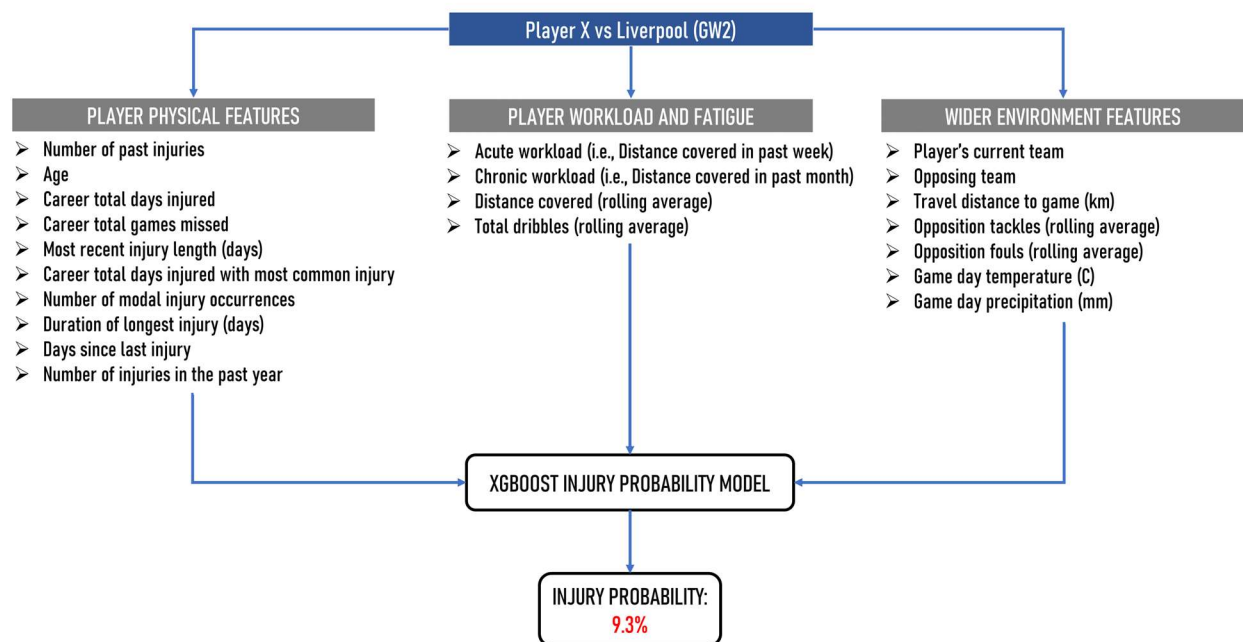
Player X vs Liverpool (GW2)

PLAYER PHYSICAL FEATURES
➢ Number of past injuries
➢ Age
➢ Career total days injured
➢ Career total games missed
➢ Most recent injury length (days)
➢ Career total days injured with most common injury
➢ Number of modal injury occurrences
➢ Duration of longest injury (days)
➢ Days since last injury
➢ Number of injuries in the past year

PLAYER WORKLOAD AND FATIGUE
➢ Acute workload (i.e., Distance covered in past week)
➢ Chronic workload (i.e., Distance covered in past month)
➢ Distance covered (rolling average)
➢ Total dribbles (rolling average)

WIDER ENVIRONMENT FEATURES
➢ Player's current team
➢ Opposing team
➢ Travel distance to game (km)
➢ Opposition tackles (rolling average)
➢ Opposition fouls (rolling average)
➢ Game day temperature (C)
➢ Game day precipitation (mm)

XGBOOST INJURY PROBABILITY MODEL

INJURY PROBABILITY:
9.3%